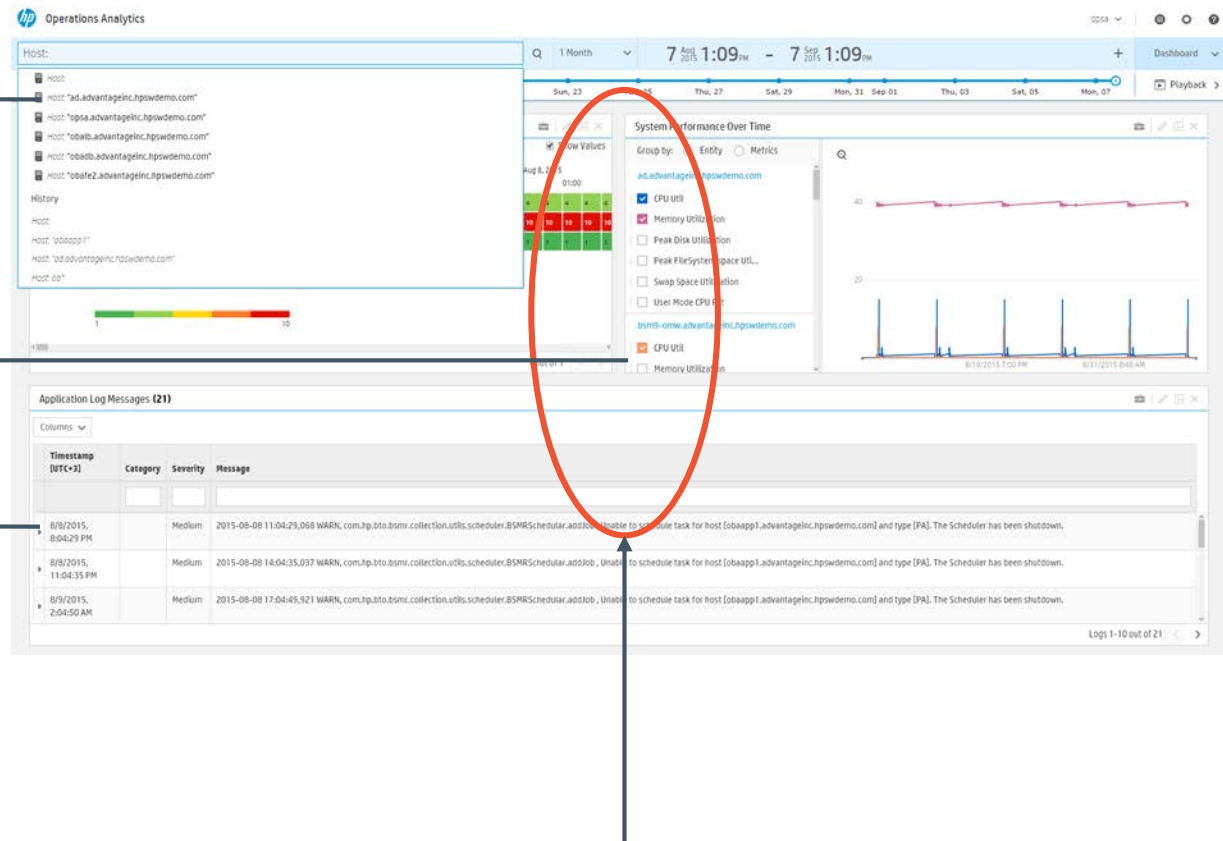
hp Operations Analytics

opsa

Host:

1 Month

7 Aug 2015 1:09 PM - 7 Sep 2015 1:09 PM

+

Dashboard

Host:
Host: "ad.advantageinc.hpswdemo.com"
Host: "opsa.advantageinc.hpswdemo.com"
Host: "obalb.advantageinc.hpswdemo.com"
Host: "obadb.advantageinc.hpswdemo.com"
Host: "obafe2.advantageinc.hpswdemo.com"

History
Host:
Host: "obaapp1"
Host: "ad.advantageinc.hpswdemo.com"
Host: ob*

Sun, 23 Tue, 25 Thu, 27 Sat, 29 Mon, 31 Sep 01 Thu, 03 Sat, 05 Mon, 07

Playback

Show Values

Aug 8, 2015
01:00

10 10 10 10

1 10

System Performance Over Time

Group by: Entity Metrics

ad.advantageinc.hpswdemo.com
CPU Util
Memory Utilization
Peak Disk Utilization
Peak FileSystem Space Util...
Swap Space Utilization
User Mode CPU Pct

bsm9-omw.advantageinc.hpswdemo.com
CPU Util
Memory Utilization

40
20

8/19/2015 7:00 PM
8/31/2015 8:46 AM

Application Log Messages (21)

Columns

| Timestamp [UTC+3] | Category | Severity | Message |
|---|---|---|---|
| 8/8/2015, 8:04:29 PM | | Medium | 2015-08-08 11:04:29,068 WARN, com.hp.bto.bsmr.collection.utils.scheduler.BSMRSchedular.addJob , Unable to schedule task for host [obaapp1.advantageinc.hpswdemo.com] and type [PA]. The Scheduler has been shutdown. |
| 8/8/2015, 11:04:35 PM | | Medium | 2015-08-08 14:04:35,037 WARN, com.hp.bto.bsmr.collection.utils.scheduler.BSMRSchedular.addJob , Unable to schedule task for host [obaapp1.advantageinc.hpswdemo.com] and type [PA]. The Scheduler has been shutdown. |
| 8/9/2015, 2:04:50 AM | | Medium | 2015-08-08 17:04:49,921 WARN, com.hp.bto.bsmr.collection.utils.scheduler.BSMRSchedular.addJob , Unable to schedule task for host [obaapp1.advantageinc.hpswdemo.com] and type [PA]. The Scheduler has been shutdown. |

Logs 1-10 out of 21